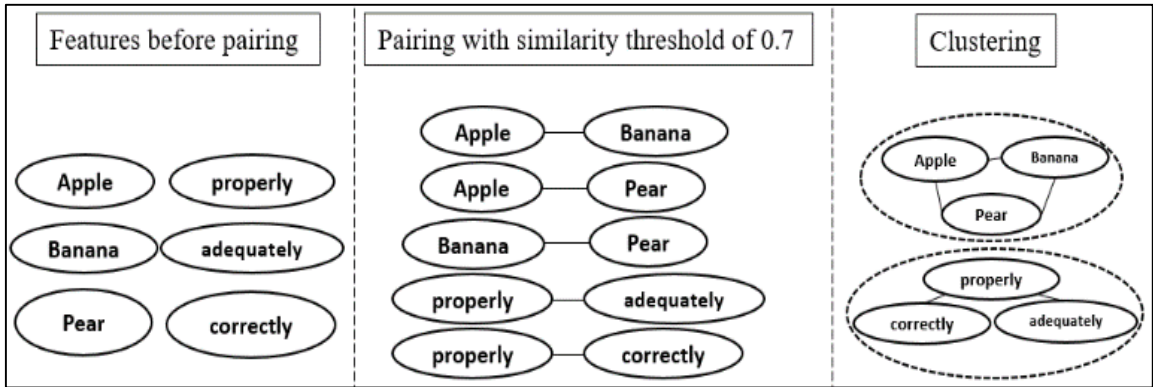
Features before pairing

Apple
properly
Banana
adequately
Pear
correctly

Pairing with similarity threshold of 0.7

Apple
Banana
Apple
Pear
Banana
Pear
properly
adequately
properly
correctly

Clustering

Apple
Banana
Pear

properly
correctly
adequately